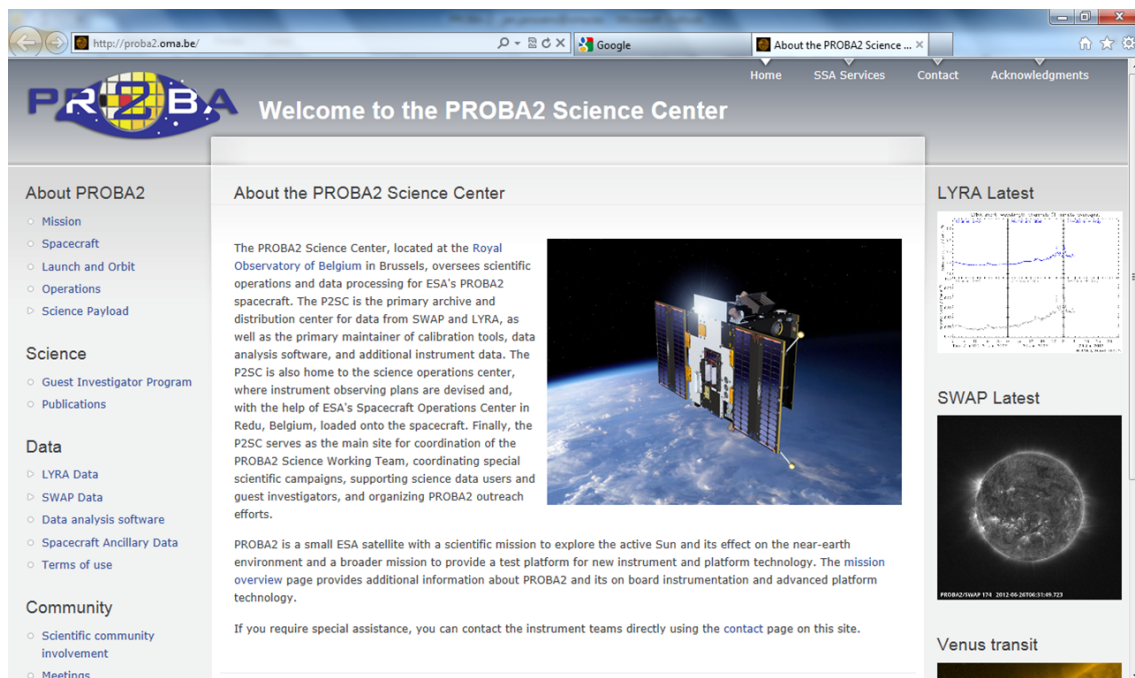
http://proba2.oma.be/

Google

About the PROBA2 Science ...

PROBA

Welcome to the PROBA2 Science Center

Home SSA Services Contact Acknowledgments

About PROBA2

Mission
Spacecraft
Launch and Orbit
Operations
Science Payload

Science

Guest Investigator Program
Publications

Data

LYRA Data
SWAP Data
Data analysis software
Spacecraft Ancillary Data
Terms of use

Community

Scientific community involvement
Meetings

About the PROBA2 Science Center

The PROBA2 Science Center, located at the Royal Observatory of Belgium in Brussels, oversees scientific operations and data processing for ESA's PROBA2 spacecraft. The P2SC is the primary archive and distribution center for data from SWAP and LYRA, as well as the primary maintainer of calibration tools, data analysis software, and additional instrument data. The P2SC is also home to the science operations center, where instrument observing plans are devised and, with the help of ESA's Spacecraft Operations Center in Redu, Belgium, loaded onto the spacecraft. Finally, the P2SC serves as the main site for coordination of the PROBA2 Science Working Team, coordinating special scientific campaigns, supporting science data users and guest investigators, and organizing PROBA2 outreach efforts.

PROBA2 is a small ESA satellite with a scientific mission to explore the active Sun and its effect on the near-earth environment and a broader mission to provide a test platform for new instrument and platform technology. The mission overview page provides additional information about PROBA2 and its on board instrumentation and advanced platform technology.

If you require special assistance, you can contact the instrument teams directly using the contact page on this site.

LYRA Latest

SWAP Latest

PROBA2/SWAP 174 2012-06-26T06:31:49.723

Venus transit